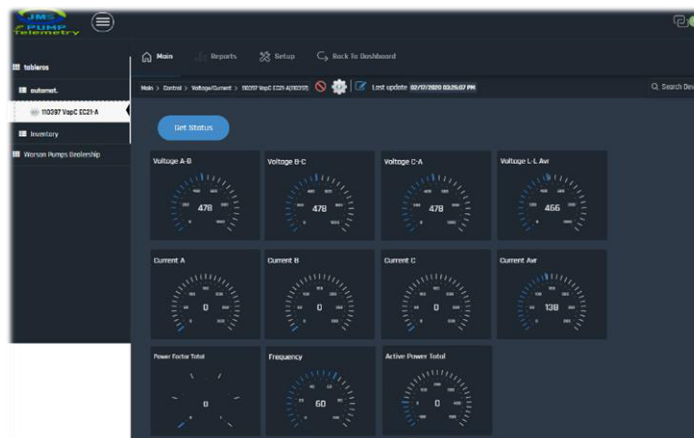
JMS PUMP Telemetry

tableros

automet.

110397 VapC EC21-A

Inventory

Worson Pumps Dealership

Main

Reports

Setup

Back To Dashboard

Main > Control > Voltage/Current > 110397 VapC EC21-A(110397)

Last update 02/17/2020 03:26:07 PM

Search Dev

Get Status

Voltage A-B

478

Voltage B-C

478

Voltage C-A

478

Voltage L-L Avr

466

Current A

0

Current B

0

Current C

0

Current Avr

138

Power Factor Total

0

Frequency

60

Active Power Total

0